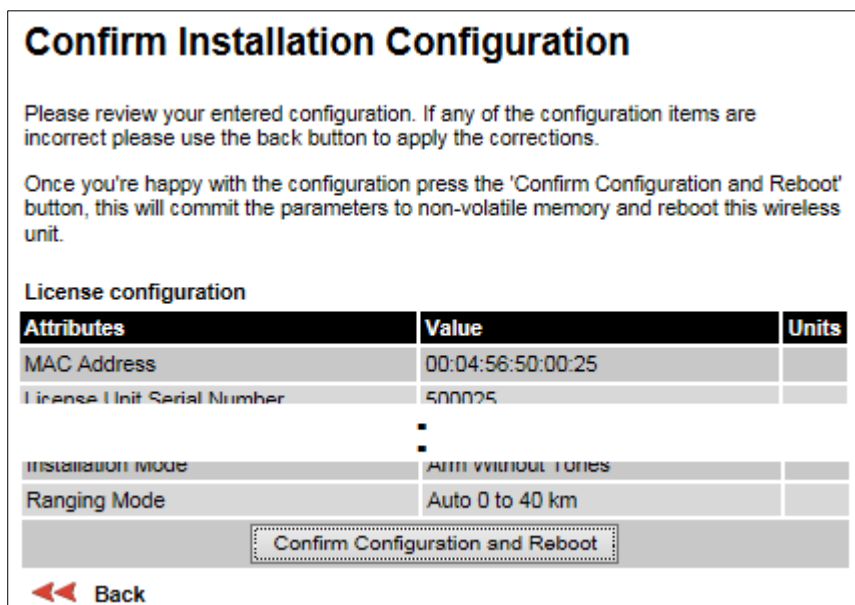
# Confirm Installation Configuration

Please review your entered configuration. If any of the configuration items are incorrect please use the back button to apply the corrections.

Once you're happy with the configuration press the 'Confirm Configuration and Reboot' button, this will commit the parameters to non-volatile memory and reboot this wireless unit.

**License configuration**

| Attributes | Value | Units |
|---|---|---|
| MAC Address | 00:04:56:50:00:25 | |
| License Unit Serial Number | 500025 | |
| Installation Mode | Arm Without Tones | |
| Ranging Mode | Auto 0 to 40 km | |

Confirm Configuration and Reboot

Back